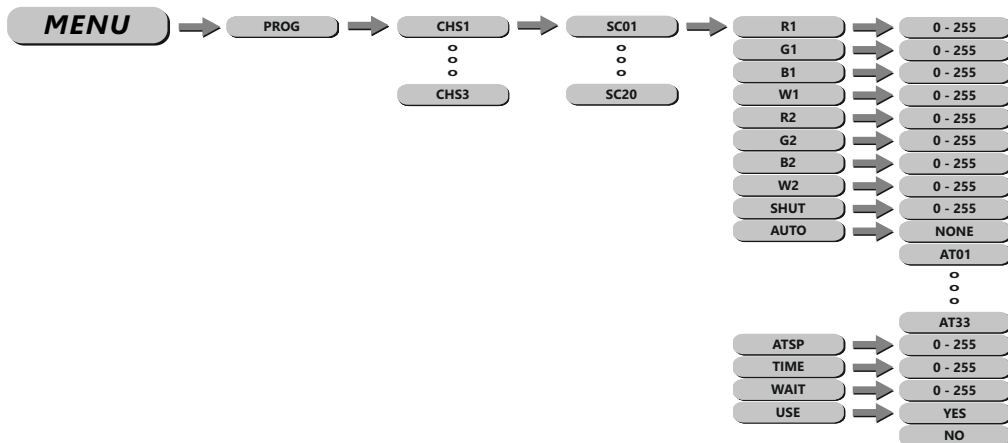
MENU
PROG
CHS1
CHS3
SC01
SC20
R1 0 - 255
G1 0 - 255
B1 0 - 255
W1 0 - 255
R2 0 - 255
G2 0 - 255
B2 0 - 255
W2 0 - 255
SHUT 0 - 255
AUTO NONE
AT01
AT33
ATSP 0 - 255
TIME 0 - 255
WAIT 0 - 255
USE YES
NO